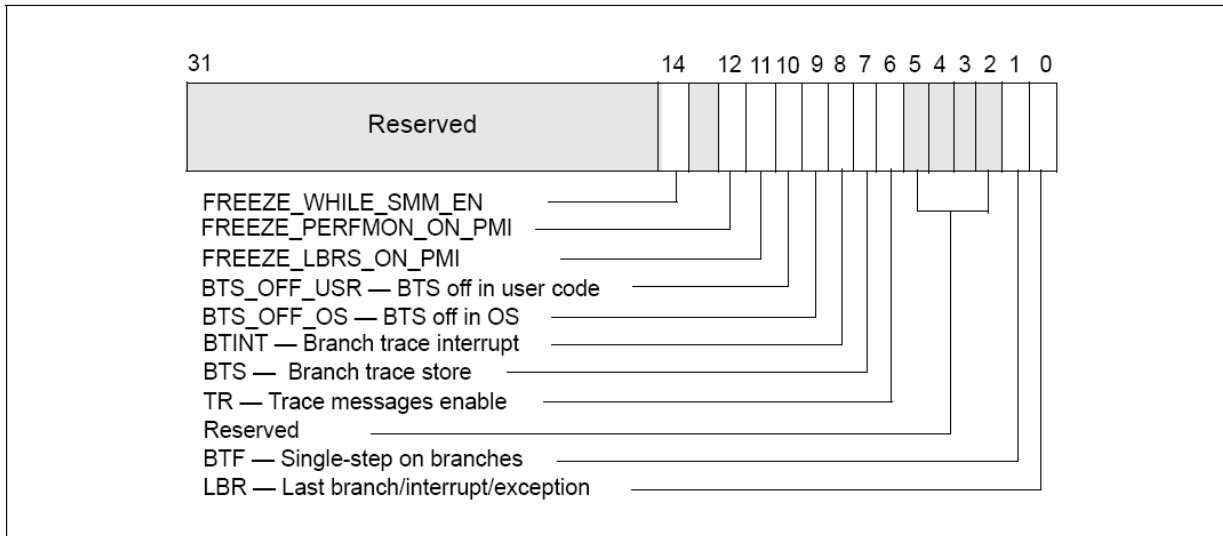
31

14

12 11 10 9 8 7 6 5 4 3 2 1 0

Reserved

FREEZE_WHILE_SMM_EN
FREEZE_PERFMON_ON_PMI
FREEZE_LBRS_ON_PMI
BTS_OFF_USR — BTS off in user code
BTS_OFF_OS — BTS off in OS
BTINT — Branch trace interrupt
BTS — Branch trace store
TR — Trace messages enable
Reserved
BTF — Single-step on branches
LBR — Last branch/interrupt/exception